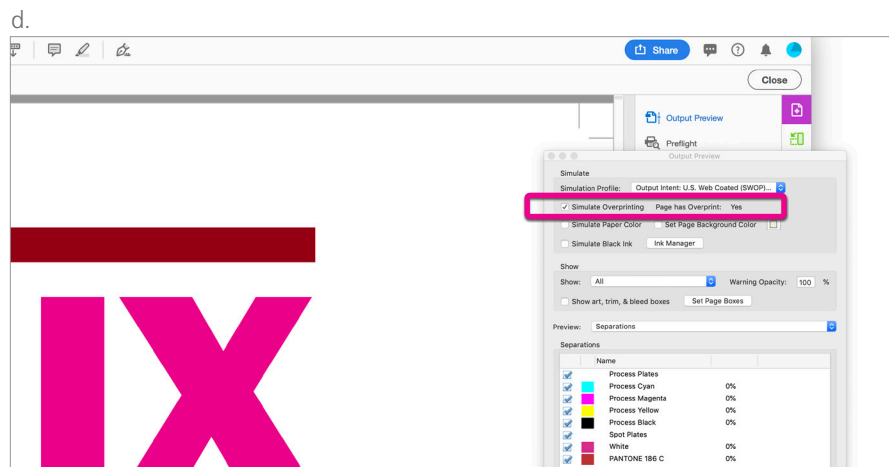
d.

Share

Close

Output Preview

Preflight

Output Preview

Simulate

Simulation Profile: Output Intent: U.S. Web Coated (SWOP)...

✓ Simulate Overprinting Page has Overprint: Yes

Simulate Paper Color Set Page Background Color

Simulate Black Ink Ink Manager

Show

Show: All Warning Opacity: 100 %

Show art, trim, & bleed boxes Set Page Boxes

Preview: Separations

Separations

| | | Name | |
|---|---|---|---|
| | | Process Plates | |
| ✓ | | Process Cyan | 0% |
| ✓ | | Process Magenta | 0% |
| ✓ | | Process Yellow | 0% |
| ✓ | | Process Black | 0% |
| | | Spot Plates | |
| ✓ | | White | 0% |
| ✓ | | PANTONE 186 C | 0% |